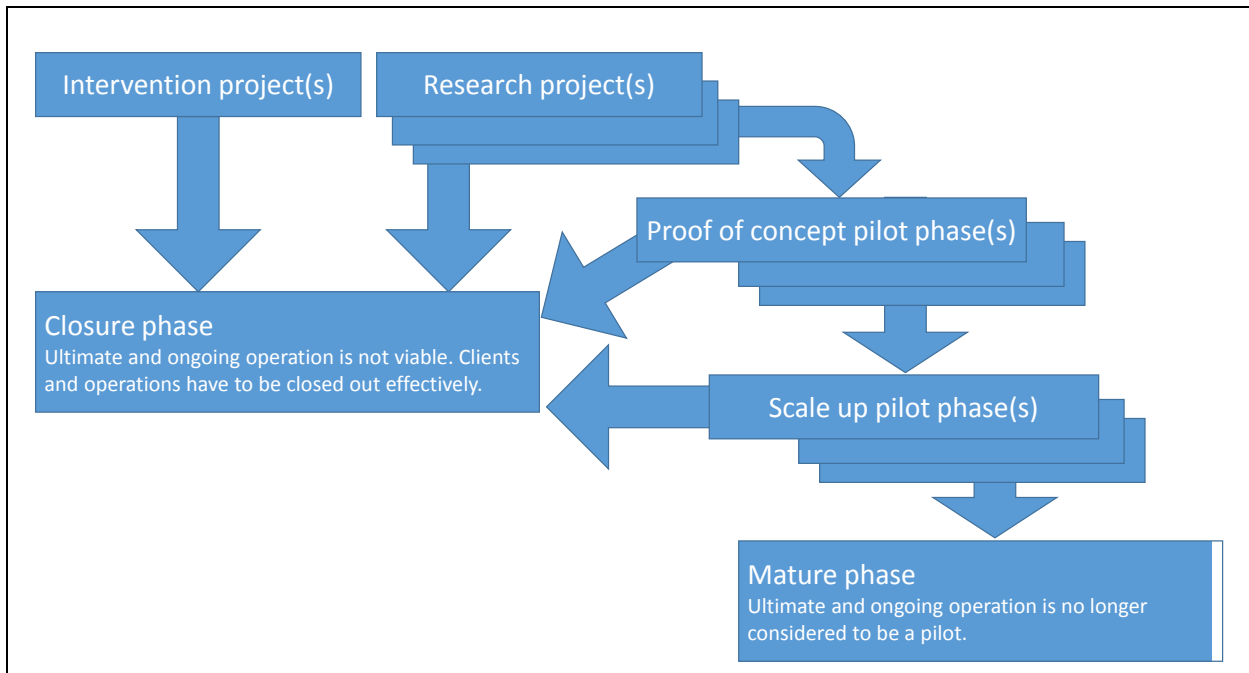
Intervention project(s)

Research project(s)

Proof of concept pilot phase(s)

Closure phase
Ultimate and ongoing operation is not viable. Clients and operations have to be closed out effectively.

Scale up pilot phase(s)

Mature phase
Ultimate and ongoing operation is no longer considered to be a pilot.